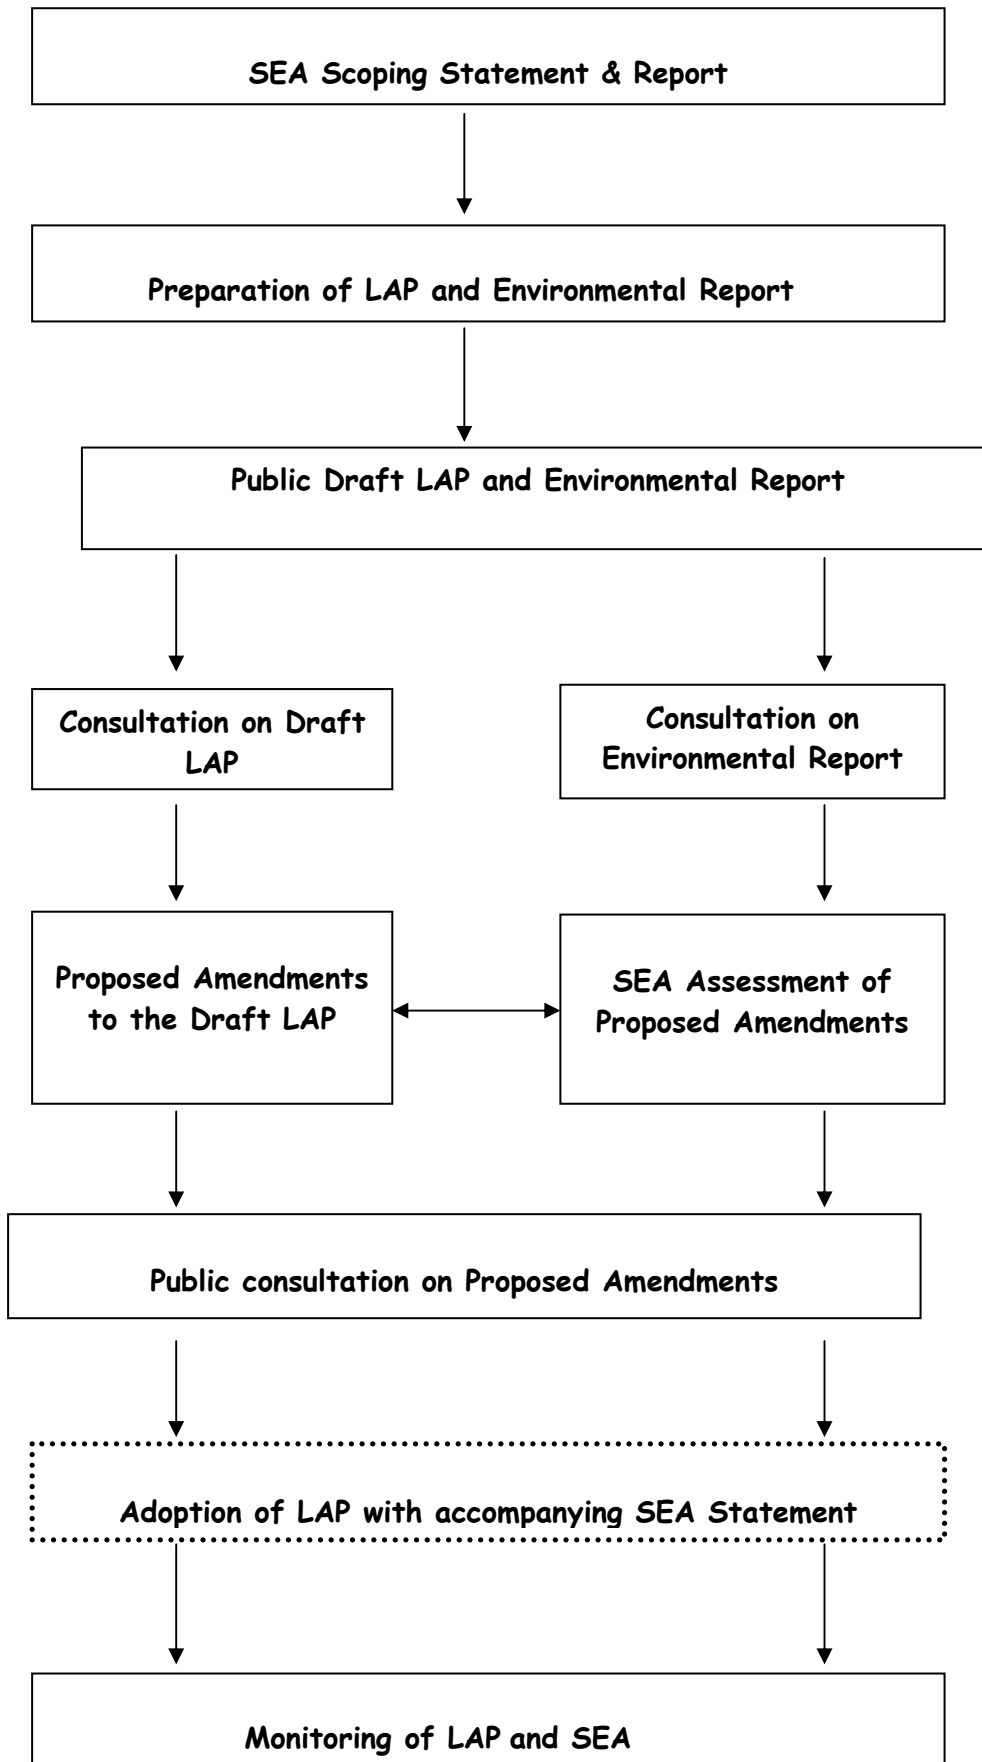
SEA Scoping Statement & Report

Preparation of LAP and Environmental Report

Public Draft LAP and Environmental Report

Consultation on Draft LAP

Consultation on Environmental Report

Proposed Amendments to the Draft LAP

SEA Assessment of Proposed Amendments

Public consultation on Proposed Amendments

Adoption of LAP with accompanying SEA Statement

Monitoring of LAP and SEA